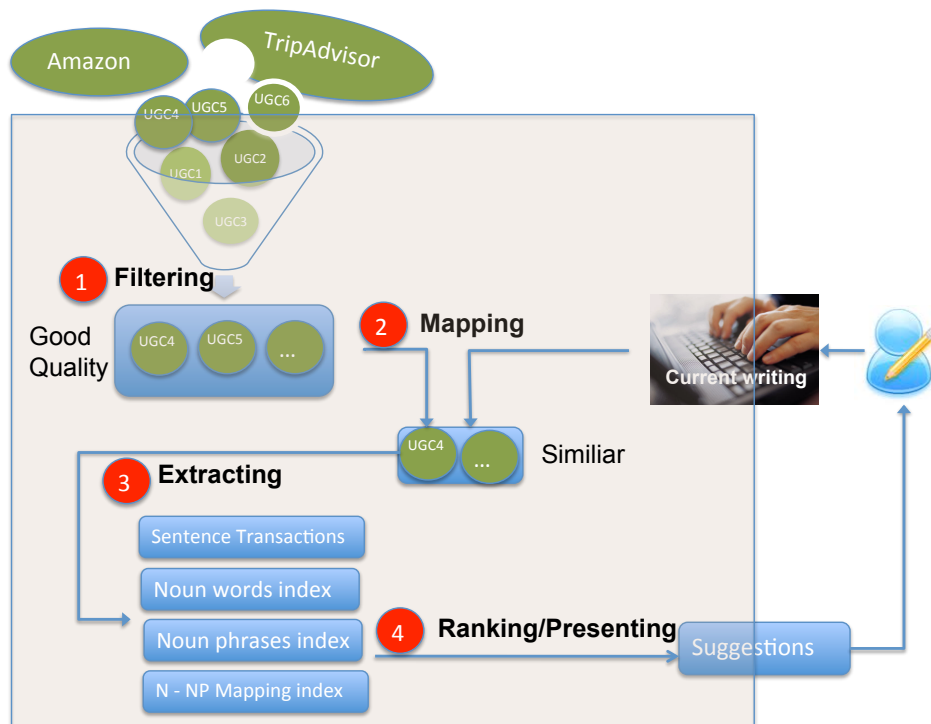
Amazon

TripAdvisor

UGC4
UGC5
UGC6
UGC1
UGC2
UGC3

1 Filtering

Good Quality

UGC4
UGC5
...

2 Mapping

Current writing

UGC4
...

Similiar

3 Extracting

Sentence Transactions

Noun words index

Noun phrases index

N - NP Mapping index

4 Ranking/Presenting

Suggestions